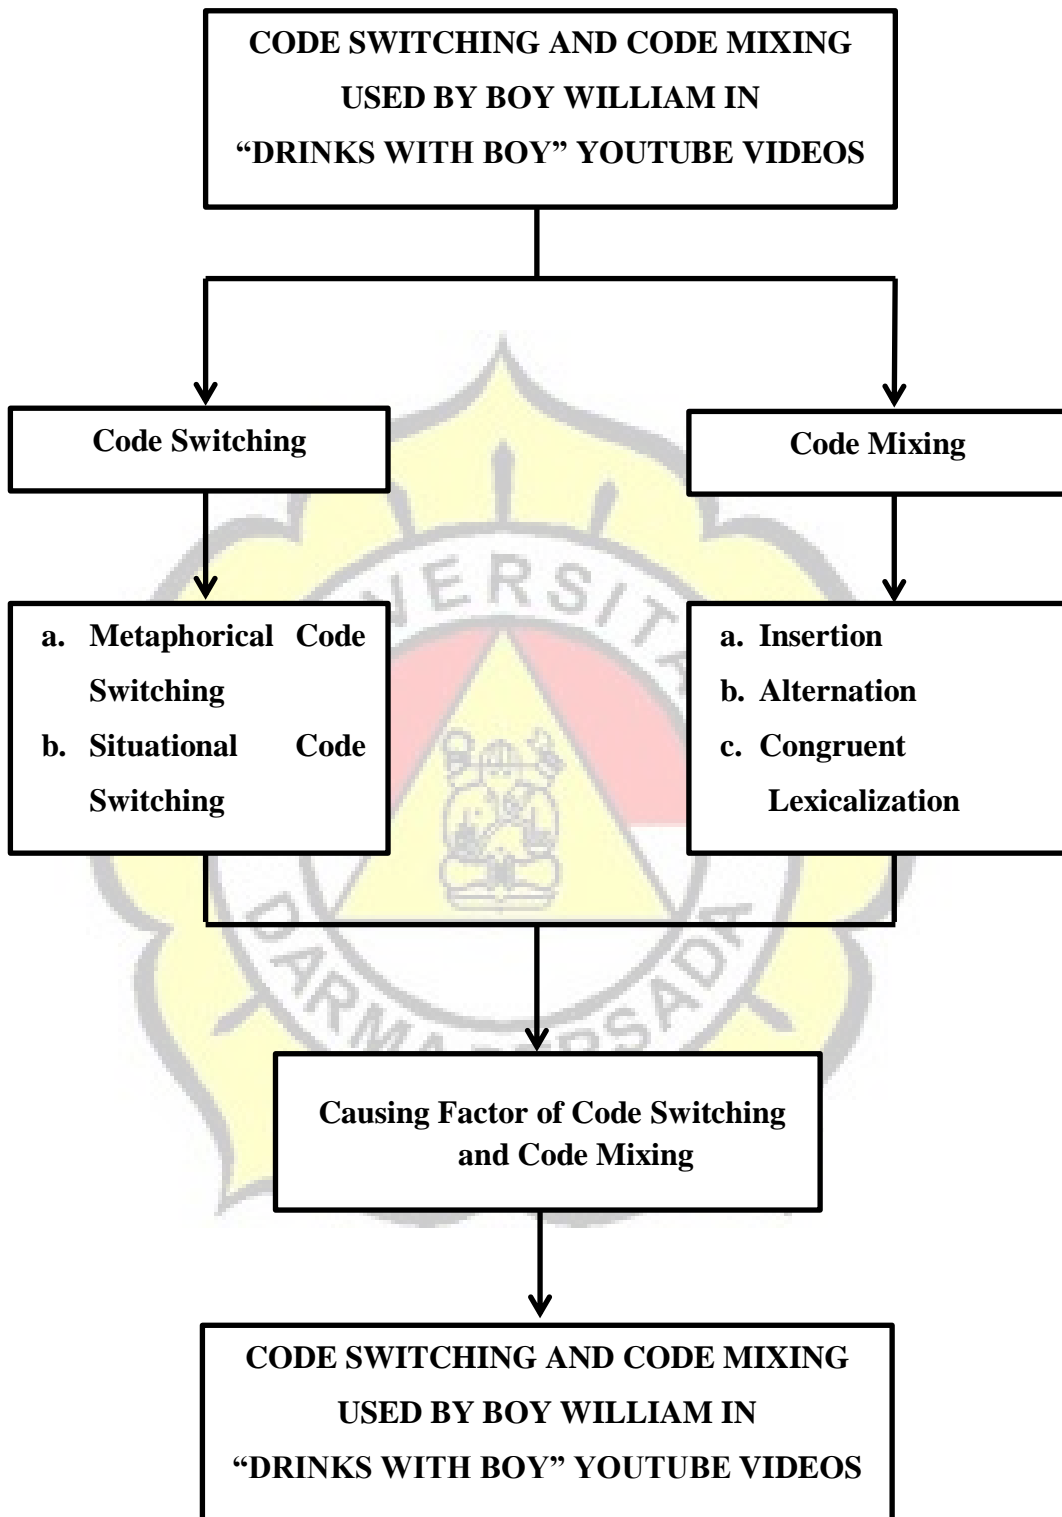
CODE SWITCHING AND CODE MIXING USED BY BOY WILLIAM IN "DRINKS WITH BOY" YOUTUBE VIDEOS

Code Switching

Code Mixing

a. Metaphorical Code Switching
b. Situational Code Switching

a. Insertion
b. Alternation
c. Congruent Lexicalization

Causing Factor of Code Switching and Code Mixing

CODE SWITCHING AND CODE MIXING USED BY BOY WILLIAM IN "DRINKS WITH BOY" YOUTUBE VIDEOS

VERSITAS DARMA PERSADA